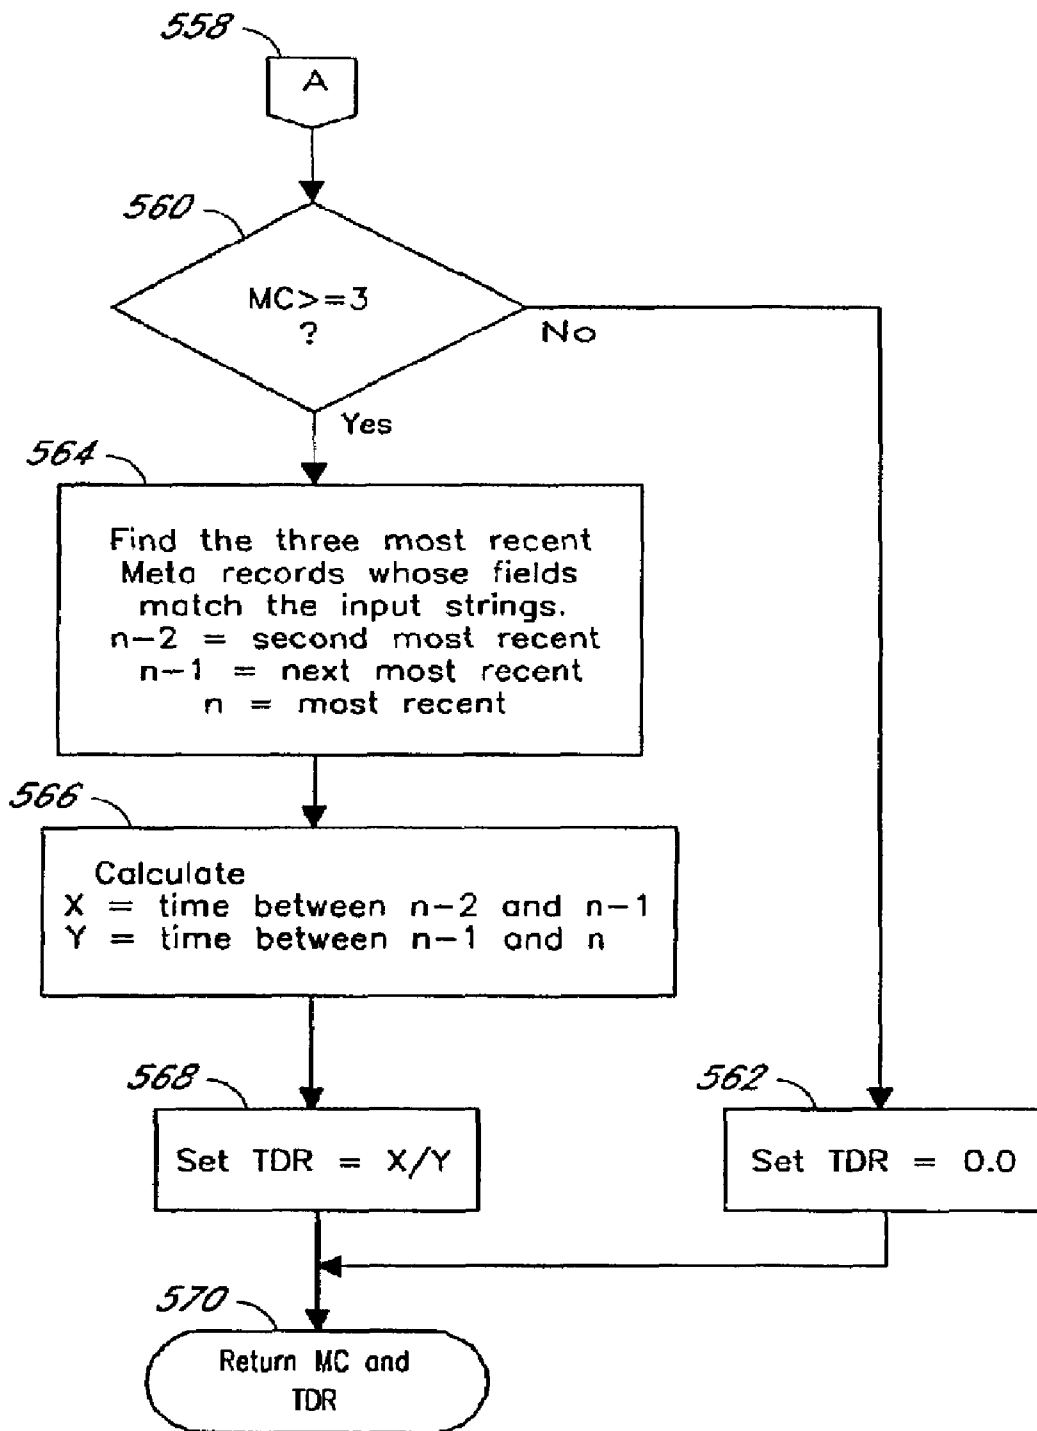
558

A

560

MC>=3
?

No

Yes

564

Find the three most recent Meta records whose fields match the input strings.
n−2 = second most recent
n−1 = next most recent
n = most recent

566

Calculate
X = time between n−2 and n−1
Y = time between n−1 and n

568

Set TDR = X/Y

562

Set TDR = 0.0

570

Return MC and TDR